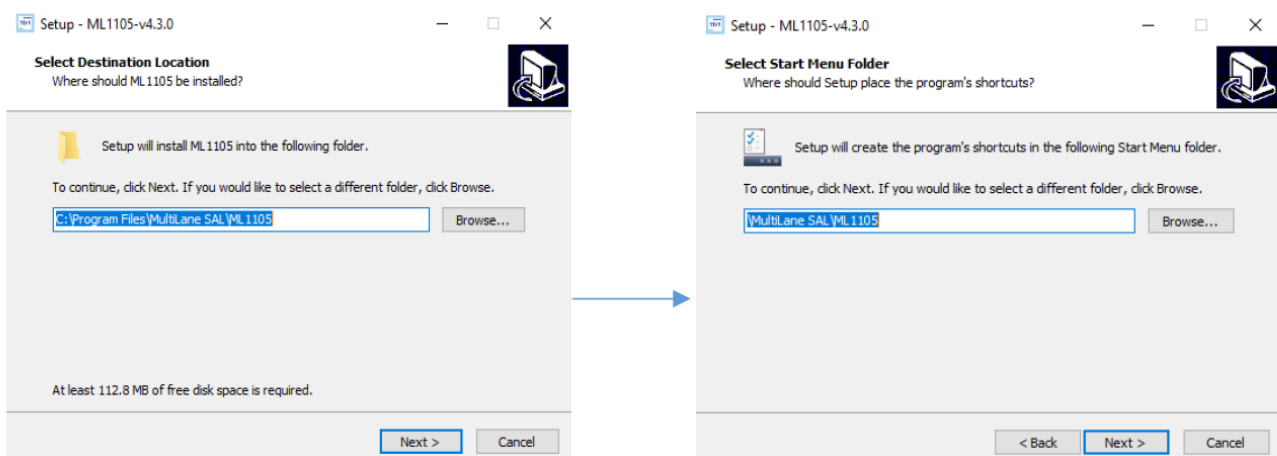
Setup - ML1105-v4.3.0

Select Destination Location
Where should ML1105 be installed?

Setup will install ML1105 into the following folder.

To continue, click Next. If you would like to select a different folder, click Browse.

C:\Program Files\MultiLane SAL\ML1105

Browse...

At least 112.8 MB of free disk space is required.

Next >
Cancel

Setup - ML1105-v4.3.0

Select Start Menu Folder
Where should Setup place the program's shortcuts?

Setup will create the program's shortcuts in the following Start Menu folder.

To continue, click Next. If you would like to select a different folder, click Browse.

\MultiLane SAL\ML1105

Browse...

< Back
Next >
Cancel